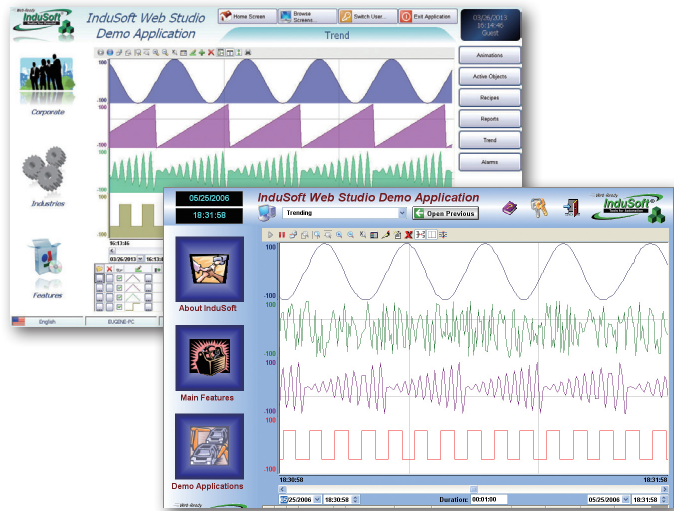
Web Ready
InduSoft
InduSoft Web Studio
Demo Application
Home Screen
Browse Screens
Switch User...
Exit Application
03/26/2013
16:14:46
Guest
Trend
Animations
Active Objects
Recipes
Reports
Trend
Alarms
100
-100
100
-100
100
-100
Corporate
Industries
Features
16:17:46
03/26/2013
16:13
English
EUGENE-PC

05/25/2006
18:31:58
InduSoft Web Studio Demo Application
Trending
Open Previous
Web Ready
InduSoft
Tools for Automation
About InduSoft
Main Features
Demo Applications
100
-100
100
-100
100
-100
100
-100
18:30:58
18:31:58
05/25/2006
18:30:58
Duration:
00:01:00
05/25/2006
18:31:58
Web Ready